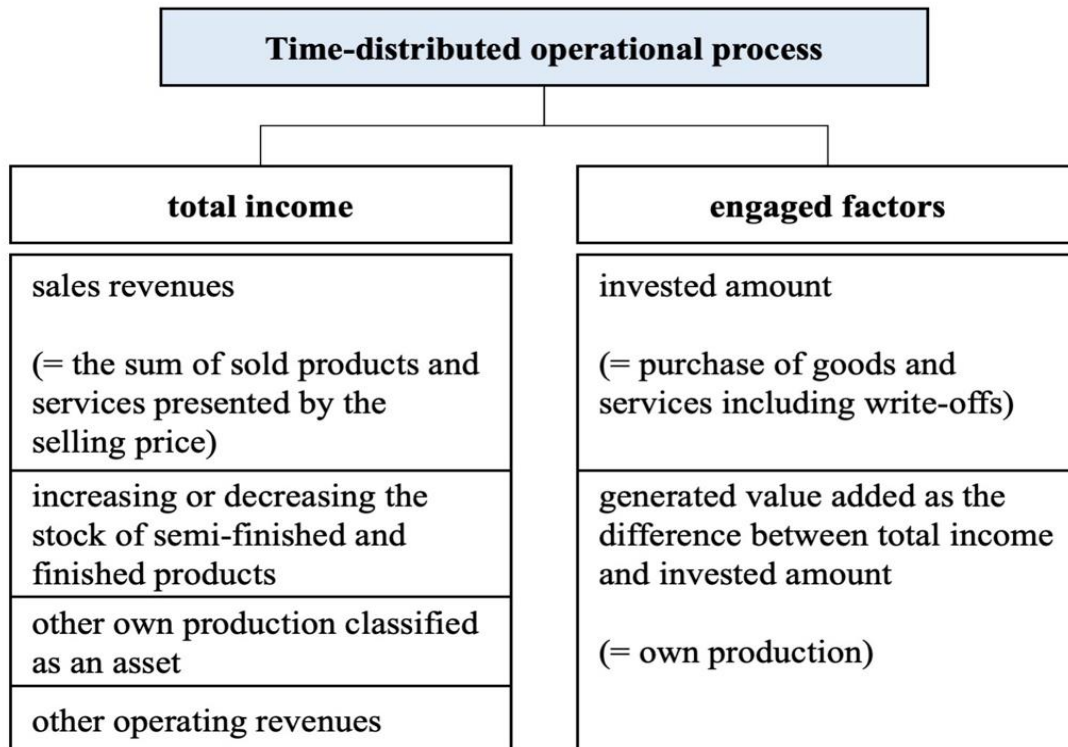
Time-distributed operational process

total income

sales revenues

(= the sum of sold products and services presented by the selling price)

increasing or decreasing the stock of semi-finished and finished products

other own production classified as an asset

other operating revenues

engaged factors

invested amount

(= purchase of goods and services including write-offs)

generated value added as the difference between total income and invested amount

(= own production)